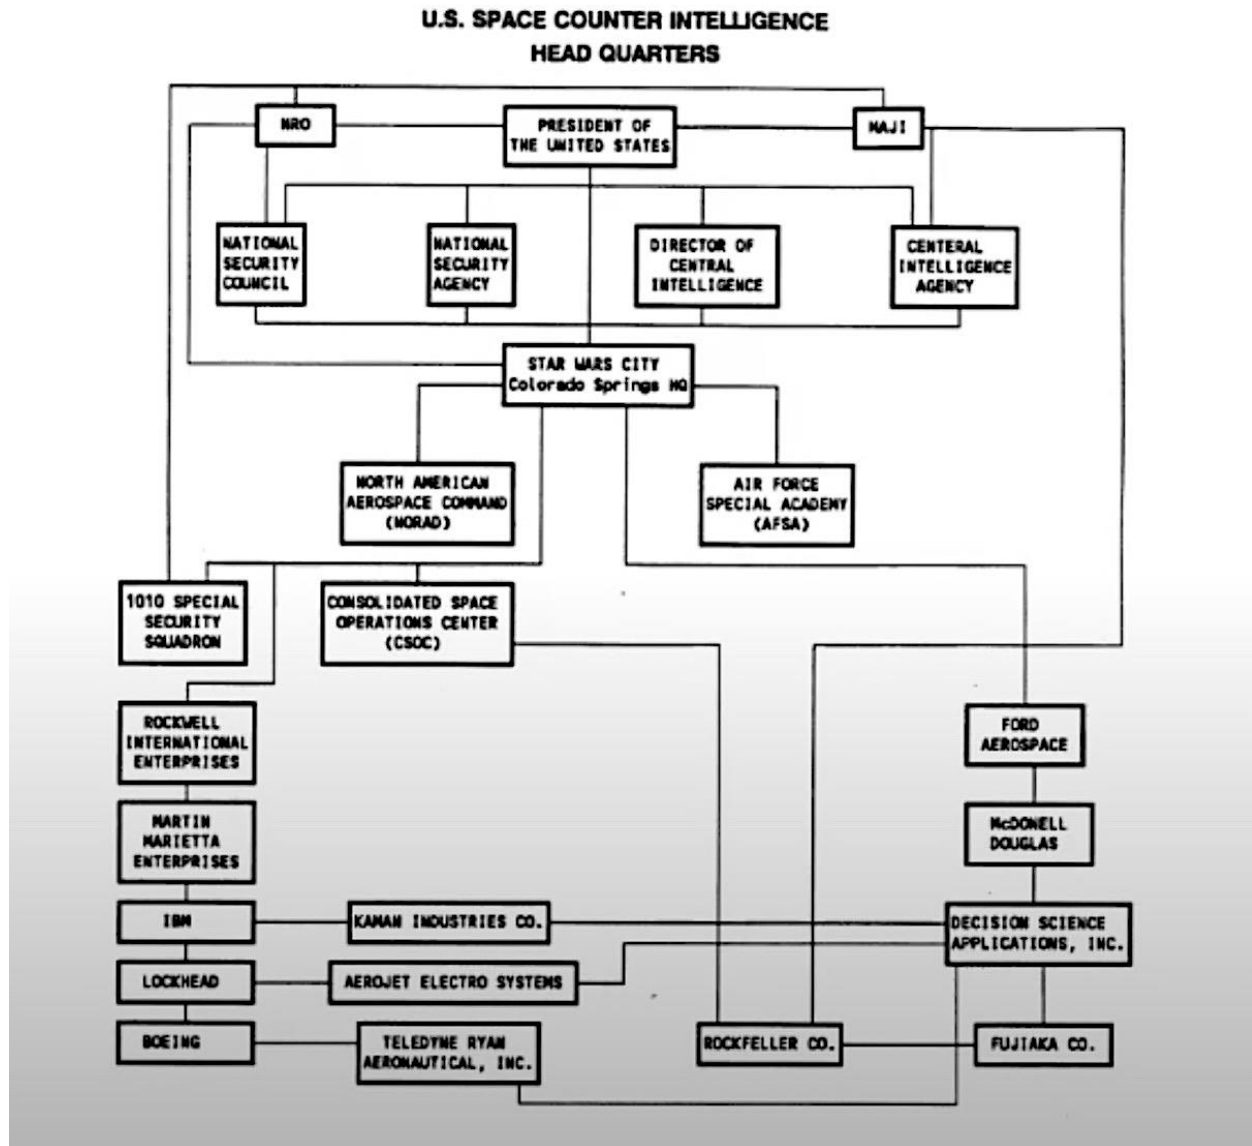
U.S. SPACE COUNTER INTELLIGENCE
HEAD QUARTERS

NRO

PRESIDENT OF THE UNITED STATES

MAJI

NATIONAL SECURITY COUNCIL

NATIONAL SECURITY AGENCY

DIRECTOR OF CENTRAL INTELLIGENCE

CENTERAL INTELLIGENCE AGENCY

STAR WARS CITY Colorado Springs HQ

NORTH AMERICAN AEROSPACE COMMAND (NORAD)

AIR FORCE SPECIAL ACADEMY (AFSA)

1010 SPECIAL SECURITY SQUADRON

CONSOLIDATED SPACE OPERATIONS CENTER (CSOC)

ROCKWELL INTERNATIONAL ENTERPRISES

FORD AEROSPACE

MARTIN MARIETTA ENTERPRISES

McDONELL DOUGLAS

IBM

KAMAN INDUSTRIES CO.

DECISION SCIENCE APPLICATIONS, INC.

LOCKHEAD

AEROJET ELECTRO SYSTEMS

BOEING

TELEDYNE RYAN AERONAUTICAL, INC.

ROCKFELLER CO.

FUJIAKA CO.